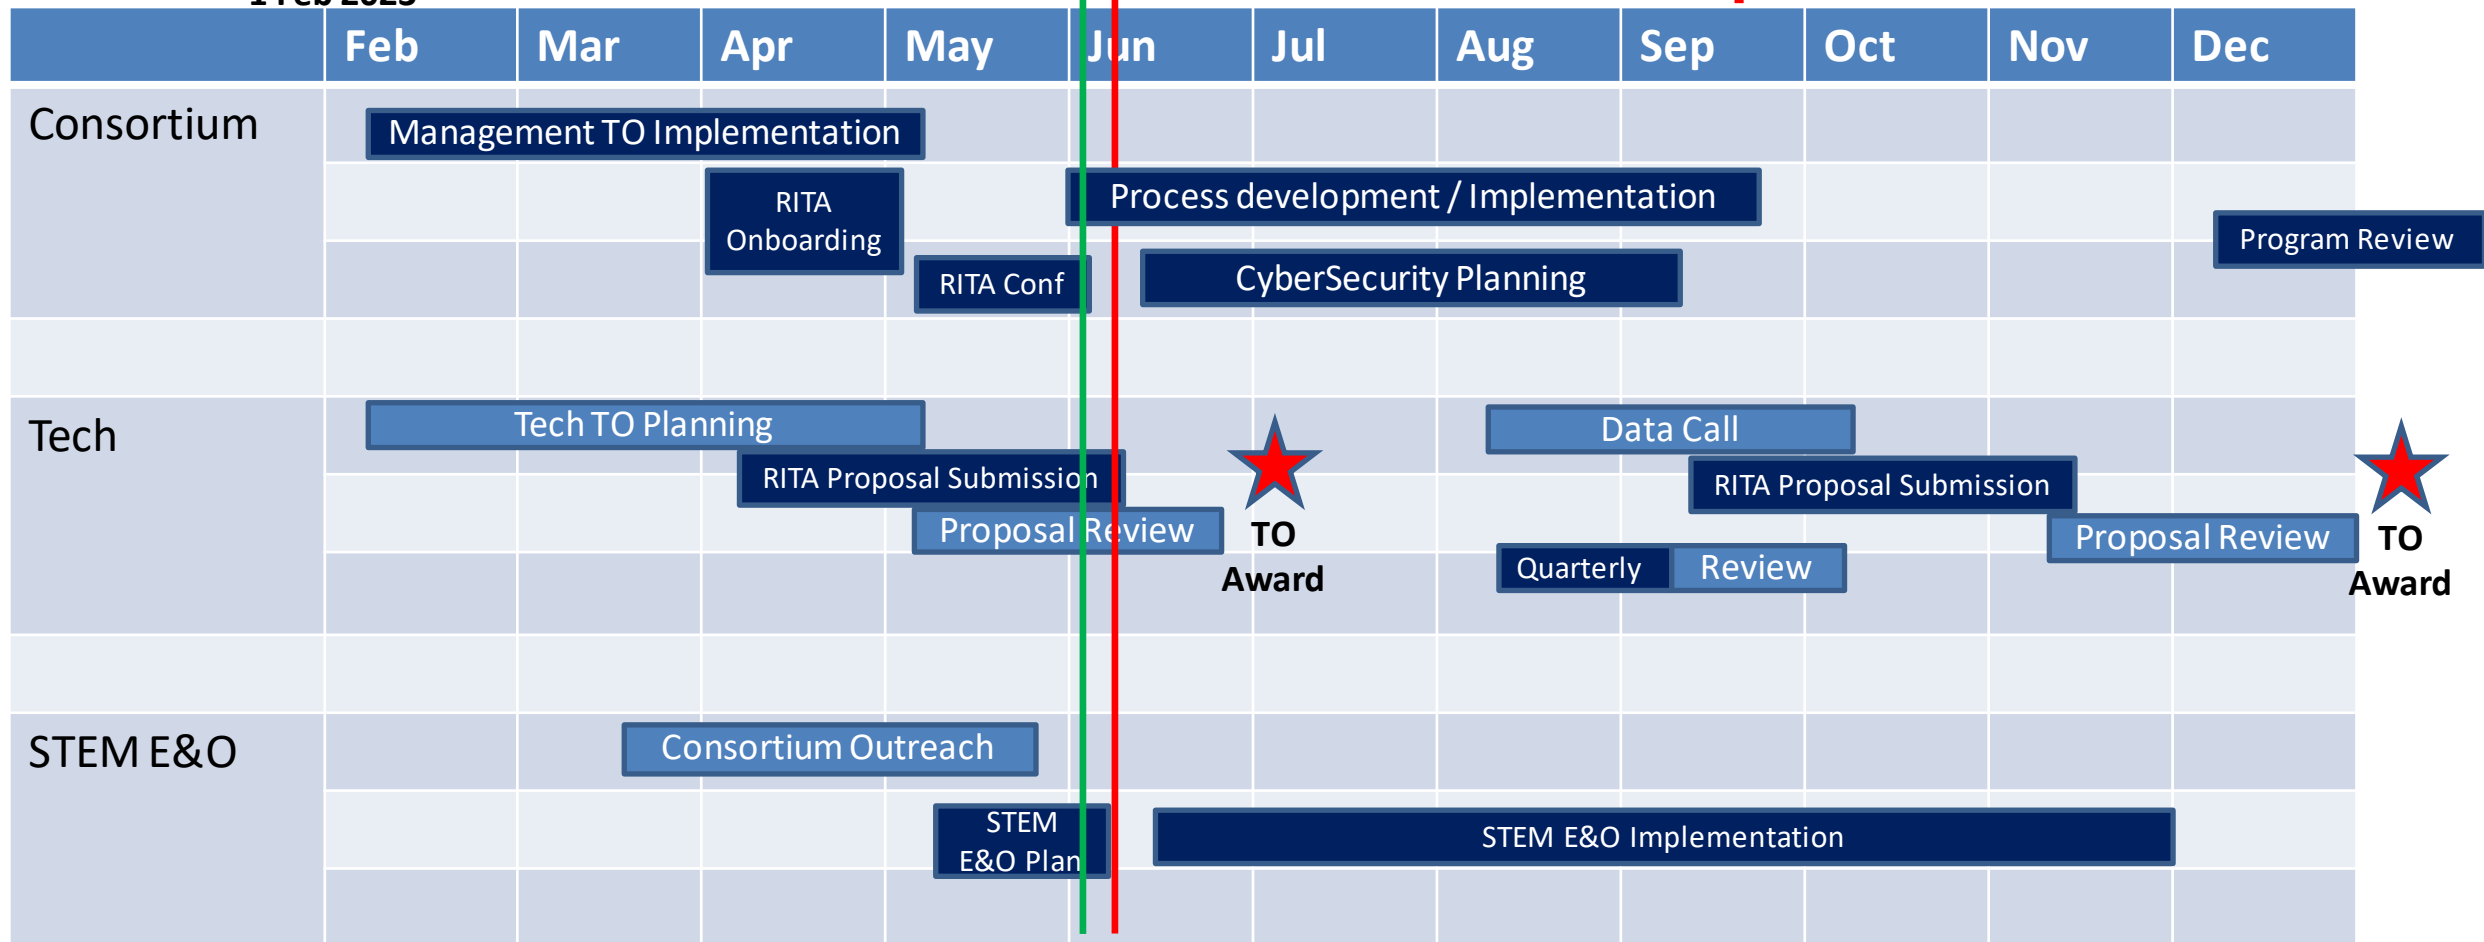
| | Feb | Mar | Apr | May | Jun | Jul | Aug | Sep | Oct | Nov | Dec |
|---|---|---|---|---|---|---|---|---|---|---|---|

Consortium

Management TO Implementation

RITA Onboarding

Process development / Implementation

Program Review

RITA Conf

CyberSecurity Planning

Tech

Tech TO Planning

Data Call

RITA Proposal Submission

TO Award

RITA Proposal Submission

Proposal Review

Proposal Review

TO Award

Quarterly Review

STEM E&O

Consortium Outreach

STEM E&O Plan

STEM E&O Implementation